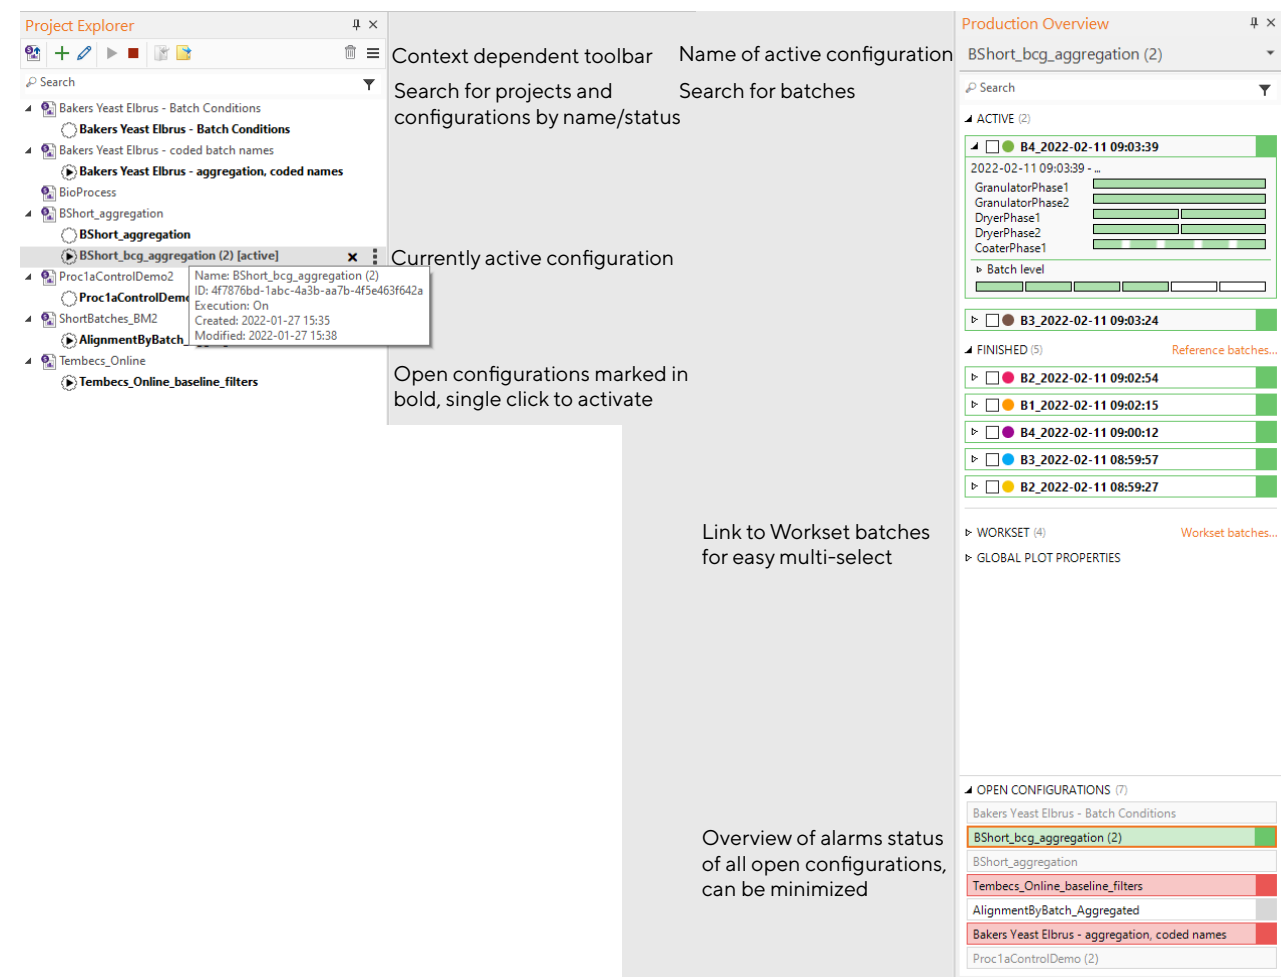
Project Explorer

Search

Bakers Yeast Elbrus - Batch Conditions
Bakers Yeast Elbrus - Batch Conditions
Bakers Yeast Elbrus - coded batch names
Bakers Yeast Elbrus - aggregation, coded names
BioProcess
BShort_aggregation
BShort_aggregation
BShort_bcg_aggregation (2) [active]
Proc1aControlDemo2
Proc1aControlDemo
ShortBatches_BM2
AlignmentByBatch_
Tembecs_Online
Tembecs_Online_baseline_filters

Name: BShort_bcg_aggregation (2)
ID: 4f7876bd-1abc-4a3b-aa7b-4f5e463f642a
Execution: On
Created: 2022-01-27 15:35
Modified: 2022-01-27 15:38

Context dependent toolbar

Search for projects and configurations by name/status

Currently active configuration

Open configurations marked in bold, single click to activate

Name of active configuration

Search for batches

Link to Workset batches for easy multi-select

Overview of alarms status of all open configurations, can be minimized

Production Overview

BShort_bcg_aggregation (2)

Search

ACTIVE (2)

B4_2022-02-11 09:03:39

2022-02-11 09:03:39 - ...

GranulatorPhase1
GranulatorPhase2
DryerPhase1
DryerPhase2
CoaterPhase1

Batch level

B3_2022-02-11 09:03:24

FINISHED (5)

Reference batches...

B2_2022-02-11 09:02:54
B1_2022-02-11 09:02:15
B4_2022-02-11 09:00:12
B3_2022-02-11 08:59:57
B2_2022-02-11 08:59:27

WORKSET (4)

Workset batches...

GLOBAL PLOT PROPERTIES

OPEN CONFIGURATIONS (7)

Bakers Yeast Elbrus - Batch Conditions
BShort_bcg_aggregation (2)
BShort_aggregation
Tembecs_Online_baseline_filters
AlignmentByBatch_Aggregated
Bakers Yeast Elbrus - aggregation, coded names
Proc1aControlDemo (2)